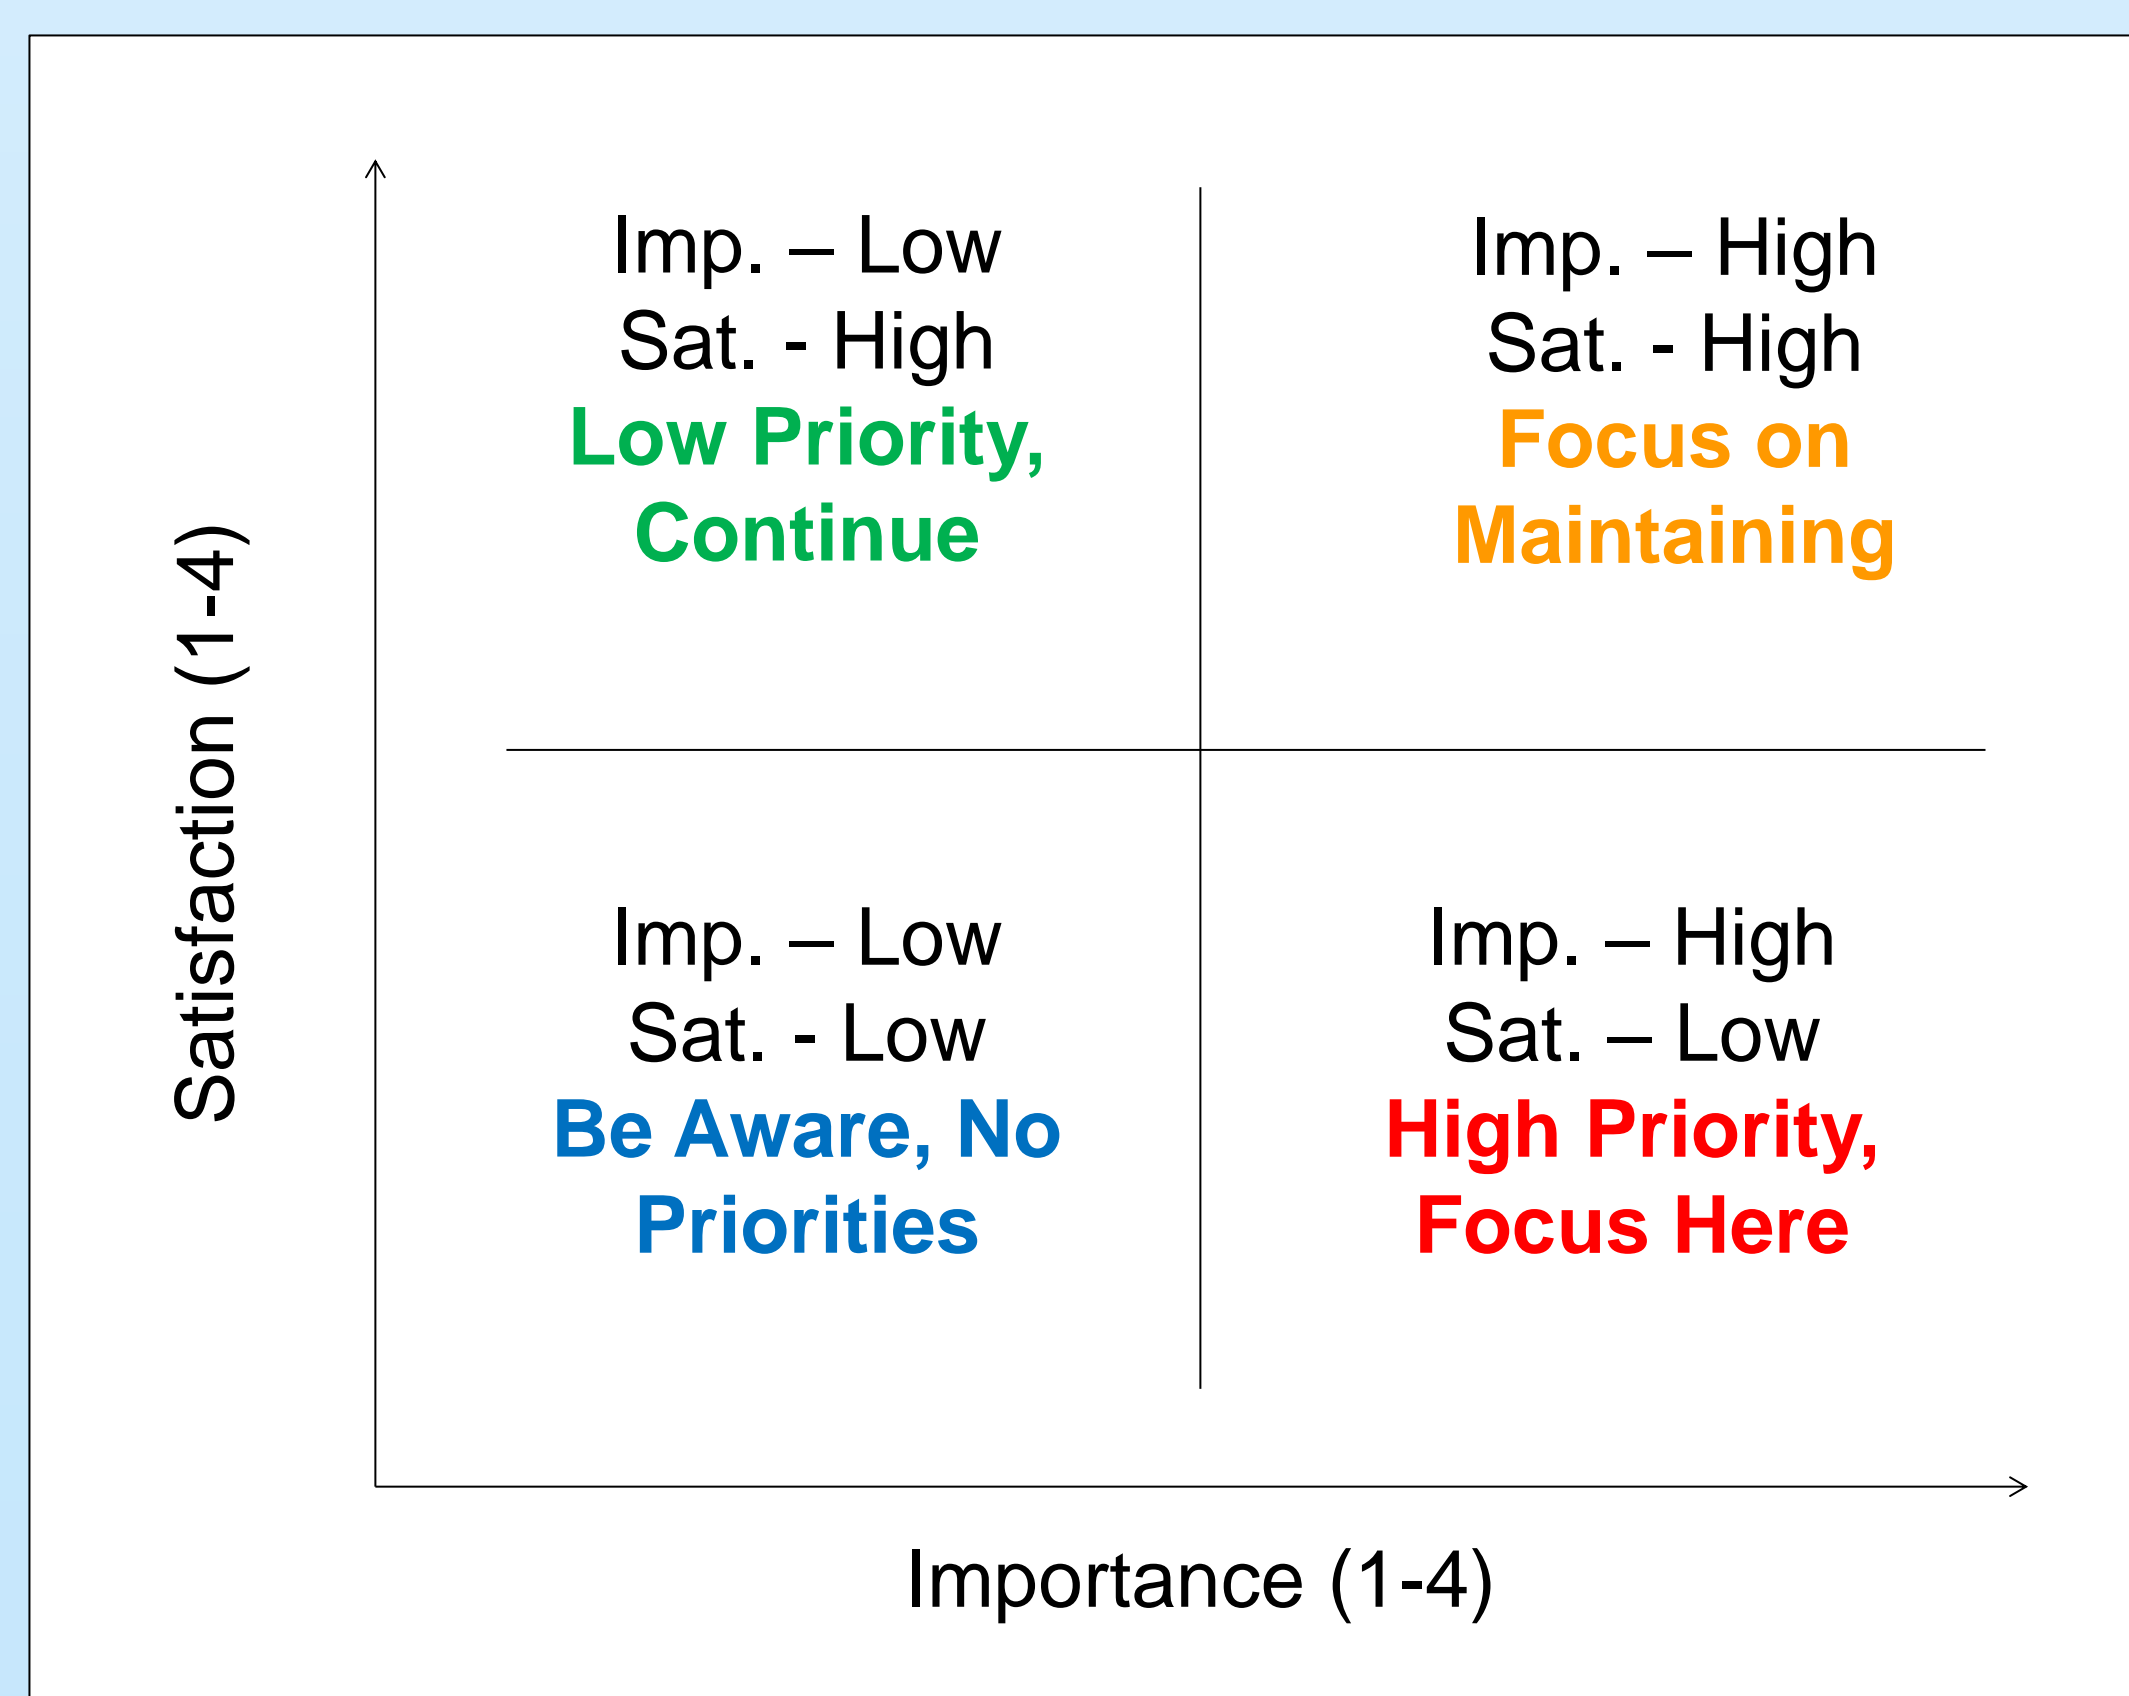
Satisfaction (1-4)

Imp. – Low
Sat. - High
Low Priority, Continue

Imp. – High
Sat. - High
Focus on Maintaining

Imp. – Low
Sat. - Low
Be Aware, No Priorities

Imp. – High
Sat. – Low
High Priority, Focus Here

Importance (1-4)